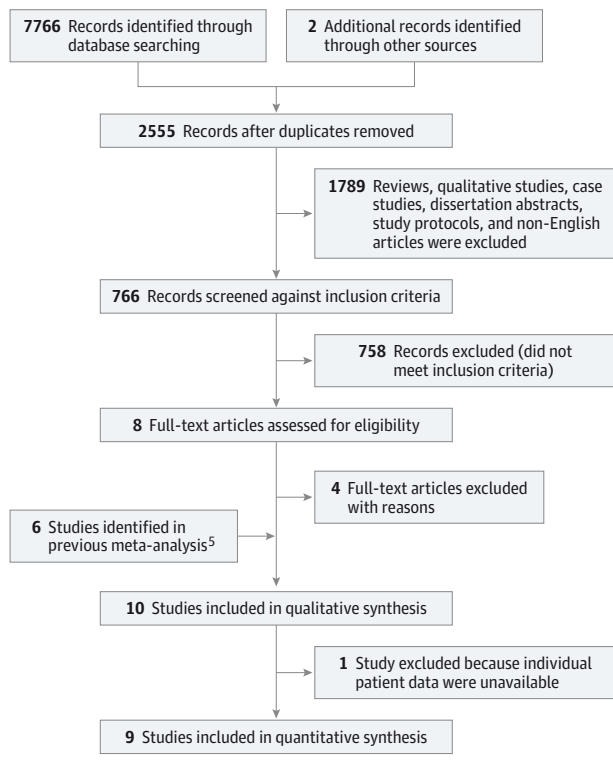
7766 Records identified through database searching

2 Additional records identified through other sources

2555 Records after duplicates removed

1789 Reviews, qualitative studies, case studies, dissertation abstracts, study protocols, and non-English articles were excluded

766 Records screened against inclusion criteria

758 Records excluded (did not meet inclusion criteria)

8 Full-text articles assessed for eligibility

4 Full-text articles excluded with reasons

6 Studies identified in previous meta-analysis$^5$

10 Studies included in qualitative synthesis

1 Study excluded because individual patient data were unavailable

9 Studies included in quantitative synthesis